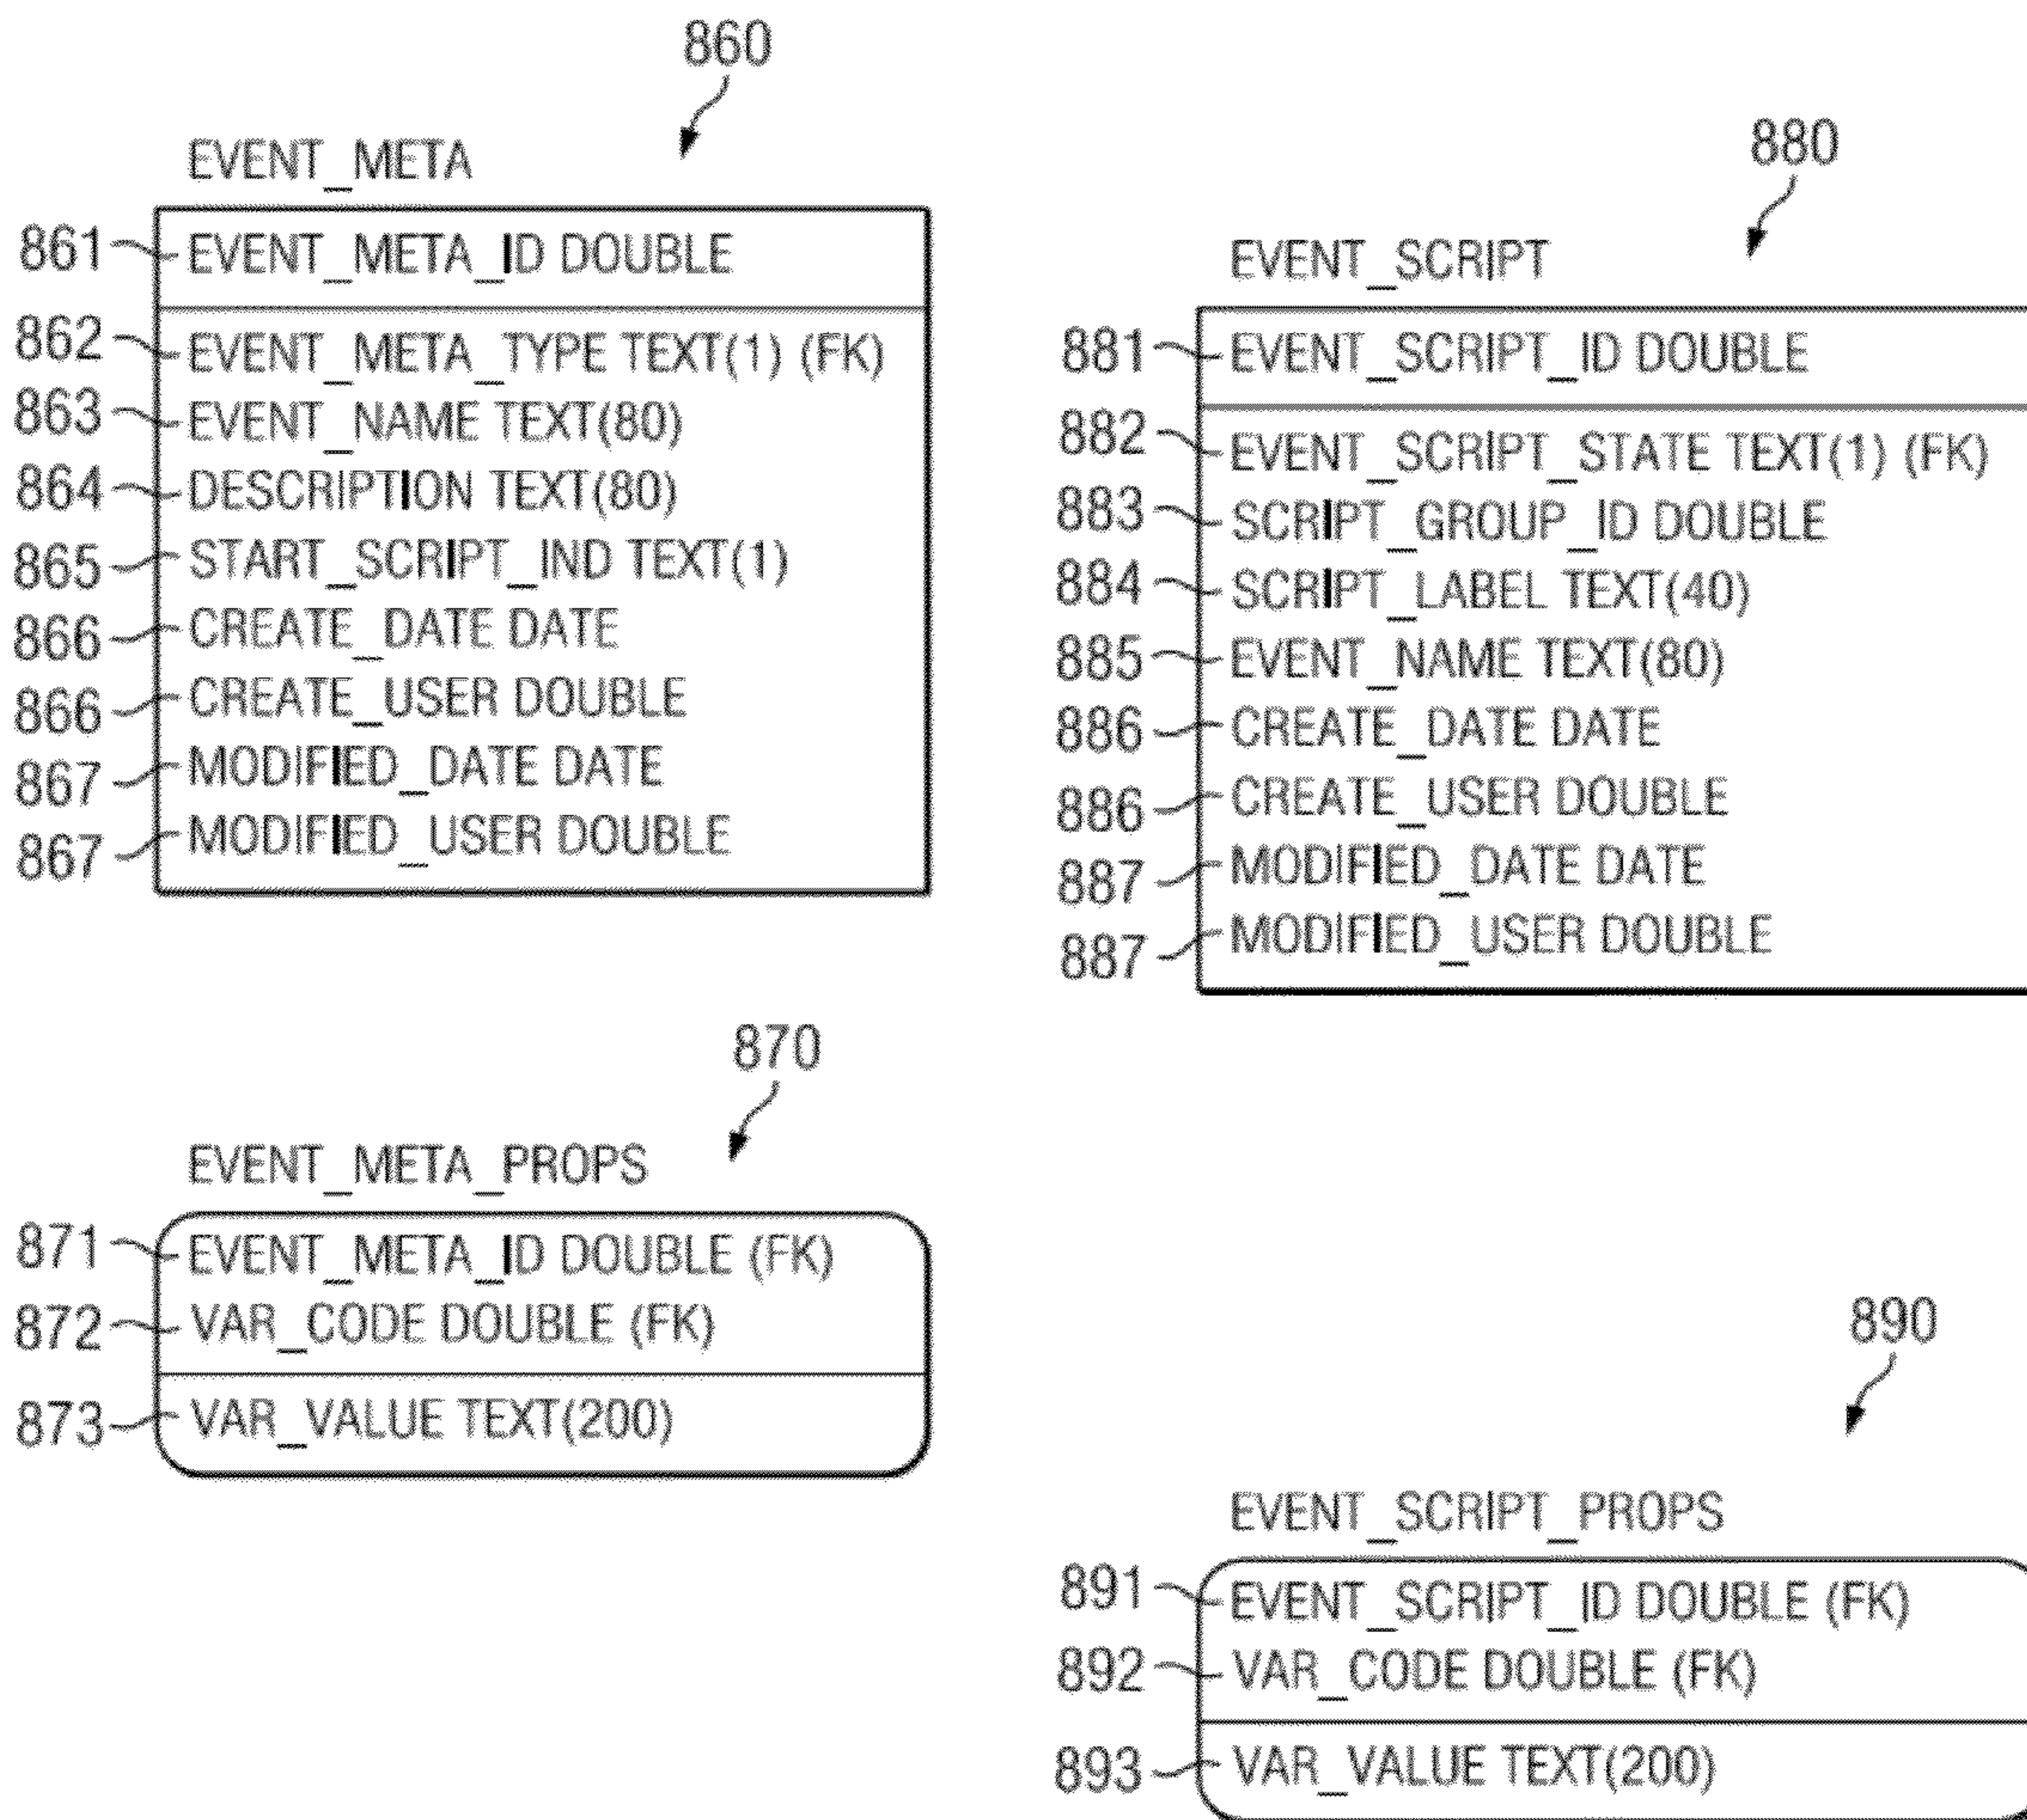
860

EVENT_META

861 EVENT_META_ID DOUBLE

862 EVENT_META_TYPE TEXT(1) (FK)
863 EVENT_NAME TEXT(80)
864 DESCRIPTION TEXT(80)
865 START_SCRIPT_IND TEXT(1)
866 CREATE_DATE DATE
866 CREATE_USER DOUBLE
867 MODIFIED_DATE DATE
867 MODIFIED_USER DOUBLE

880

EVENT_SCRIPT

881 EVENT_SCRIPT_ID DOUBLE

882 EVENT_SCRIPT_STATE TEXT(1) (FK)
883 SCRIPT_GROUP_ID DOUBLE
884 SCRIPT_LABEL TEXT(40)
885 EVENT_NAME TEXT(80)
886 CREATE_DATE DATE
886 CREATE_USER DOUBLE
887 MODIFIED_DATE DATE
887 MODIFIED_USER DOUBLE

870

EVENT_META_PROPS

871 EVENT_META_ID DOUBLE (FK)
872 VAR_CODE DOUBLE (FK)

873 VAR_VALUE TEXT(200)

890

EVENT_SCRIPT_PROPS

891 EVENT_SCRIPT_ID DOUBLE (FK)
892 VAR_CODE DOUBLE (FK)

893 VAR_VALUE TEXT(200)